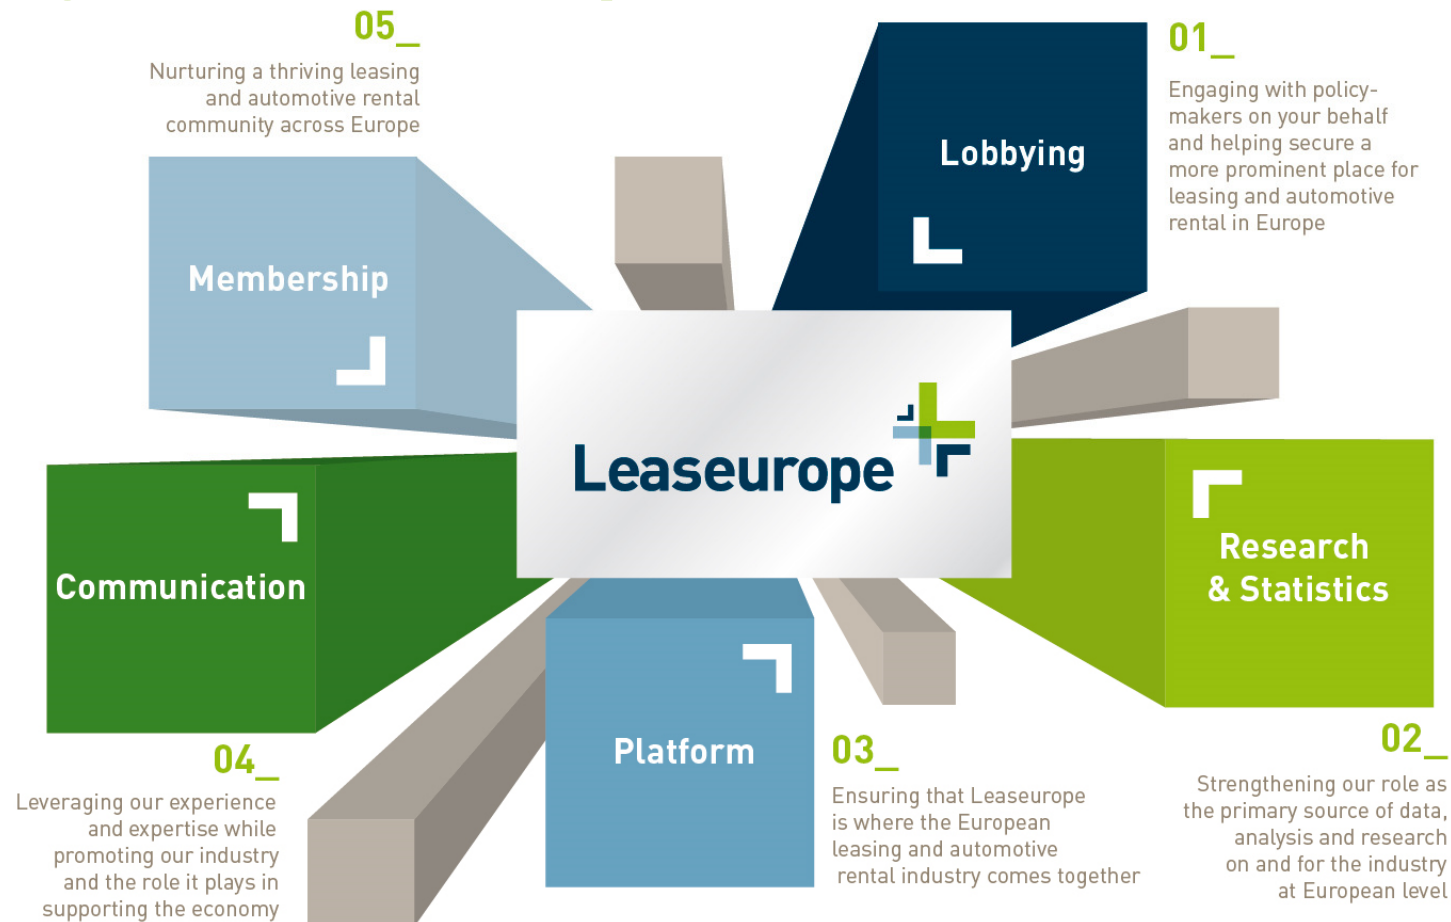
05_

Nurturing a thriving leasing and automotive rental community across Europe

Membership

Lobbying

01_

Engaging with policy-makers on your behalf and helping secure a more prominent place for leasing and automotive rental in Europe

Leaseurope

Communication

Research & Statistics

Platform

04_

Leveraging our experience and expertise while promoting our industry and the role it plays in supporting the economy

03_

Ensuring that Leaseurope is where the European leasing and automotive rental industry comes together

02_

Strengthening our role as the primary source of data, analysis and research on and for the industry at European level